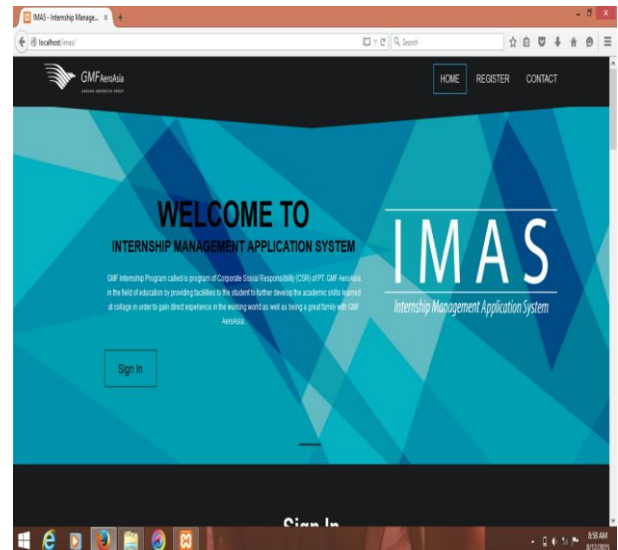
IMAS - Internship Manage... ×

localhost/imas/

Search

GMF AeroAsia
GARUDA INDONESIA GROUP

HOME REGISTER CONTACT

WELCOME TO
INTERNSHIP MANAGEMENT APPLICATION SYSTEM

GMF Internship Program called is program of Corporate Social Responsibility (CSR) of PT. GMF AeroAsia in the field of education by providing facilities to the student to further develop the academic skills learned at collage in order to gain direct experience in the working world as well as being a great family with GMF AeroAsia.

Sign In

IMAS
Internship Management Application System

Sign In

8:58 AM
8/12/2015